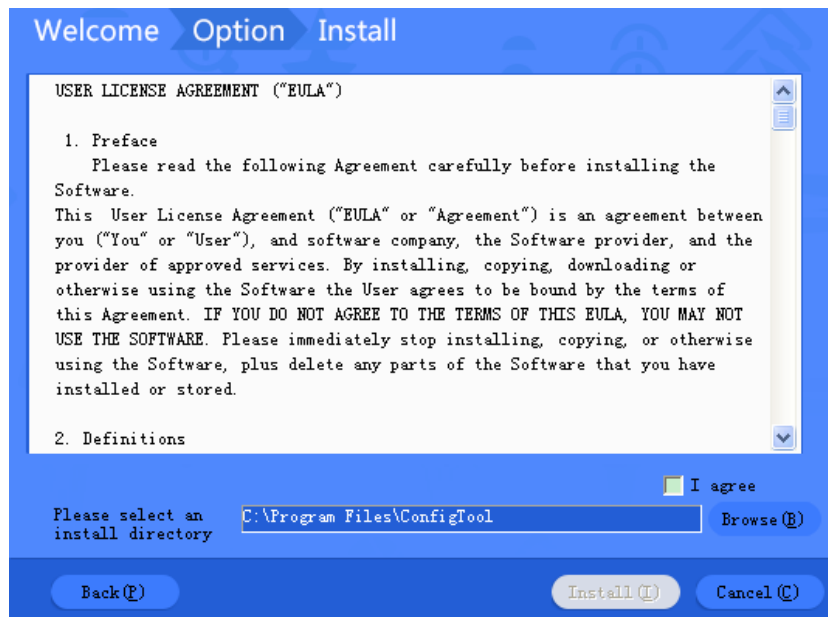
Welcome Option Install

USER LICENSE AGREEMENT ("EULA")

1. Preface
Please read the following Agreement carefully before installing the Software.
This User License Agreement ("EULA" or "Agreement") is an agreement between you ("You" or "User"), and software company, the Software provider, and the provider of approved services. By installing, copying, downloading or otherwise using the Software the User agrees to be bound by the terms of this Agreement. IF YOU DO NOT AGREE TO THE TERMS OF THIS EULA, YOU MAY NOT USE THE SOFTWARE. Please immediately stop installing, copying, or otherwise using the Software, plus delete any parts of the Software that you have installed or stored.

2. Definitions

I agree

Please select an install directory

C:\Program Files\ConfigTool

Browse(B)

Back(P)

Install(I)

Cancel(C)